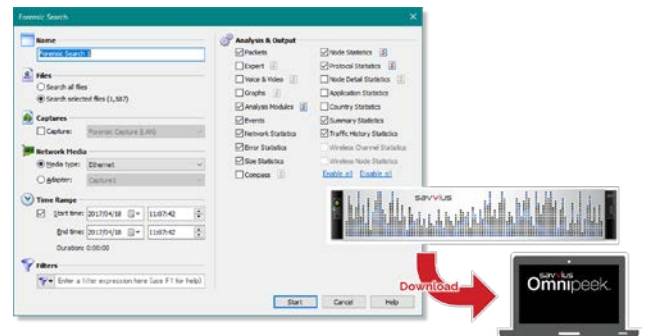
Forensic Search

Name
Forensic Search 1

Files
Search all files
Search selected files (1,587)

Captures
Capture: Forensic Capture (LAN)

Network Media
Media type: Ethernet
Adapter: Capture1

Time Range
Start time: 2017/04/18 11:07:42
End time: 2017/04/18 11:07:42
Duration: 0:00:00

Filters
Enter a filter expression here (use F1 for help)

Analysis & Output
Packets
Expert
Voice & Video
Graphs
Analysis Modules
Events
Network Statistics
Error Statistics
Size Statistics
Compass
Node Statistics
Protocol Statistics
Node Detail Statistics
Application Statistics
Country Statistics
Summary Statistics
Traffic History Statistics
Wireless Channel Statistics
Wireless Node Statistics
Enable all Disable all

Start Cancel Help

savvius

Download

savvius
Omnipeek